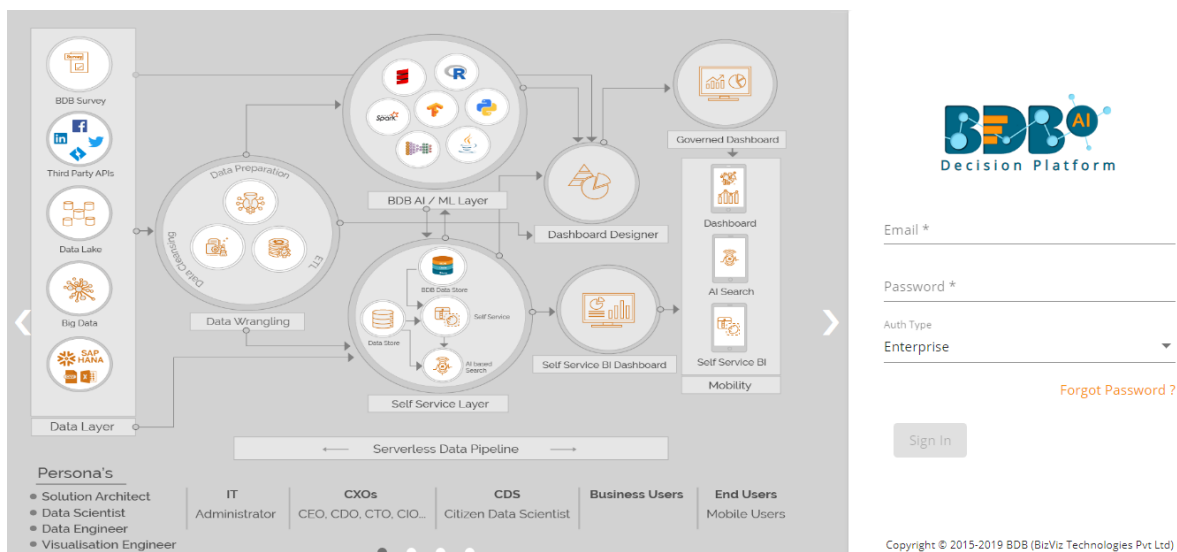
BDB Survey

Third Party APIs

Data Lake

Big Data

SAP HANA

Data Layer

Data Preparation

Data Cleansing

ETL

Data Wrangling

Spark

BDB AI / ML Layer

BDB Data Store

Data Store

Self Service

AI based Search

Self Service Layer

Dashboard Designer

Self Service BI Dashboard

Governed Dashboard

Dashboard

AI Search

Self Service BI

Mobility

Serverless Data Pipeline

Persona's

• Solution Architect
• Data Scientist
• Data Engineer
• Visualisation Engineer

| IT | CXOs | CDS | Business Users | End Users |
|---|---|---|---|---|
| Administrator | CEO, CDO, CTO, CIO... | Citizen Data Scientist | | Mobile Users |

BDB AI

Decision Platform

Email *

Password *

Auth Type

Enterprise

Forgot Password ?

Sign In

Copyright © 2015-2019 BDB (BizViz Technologies Pvt Ltd)